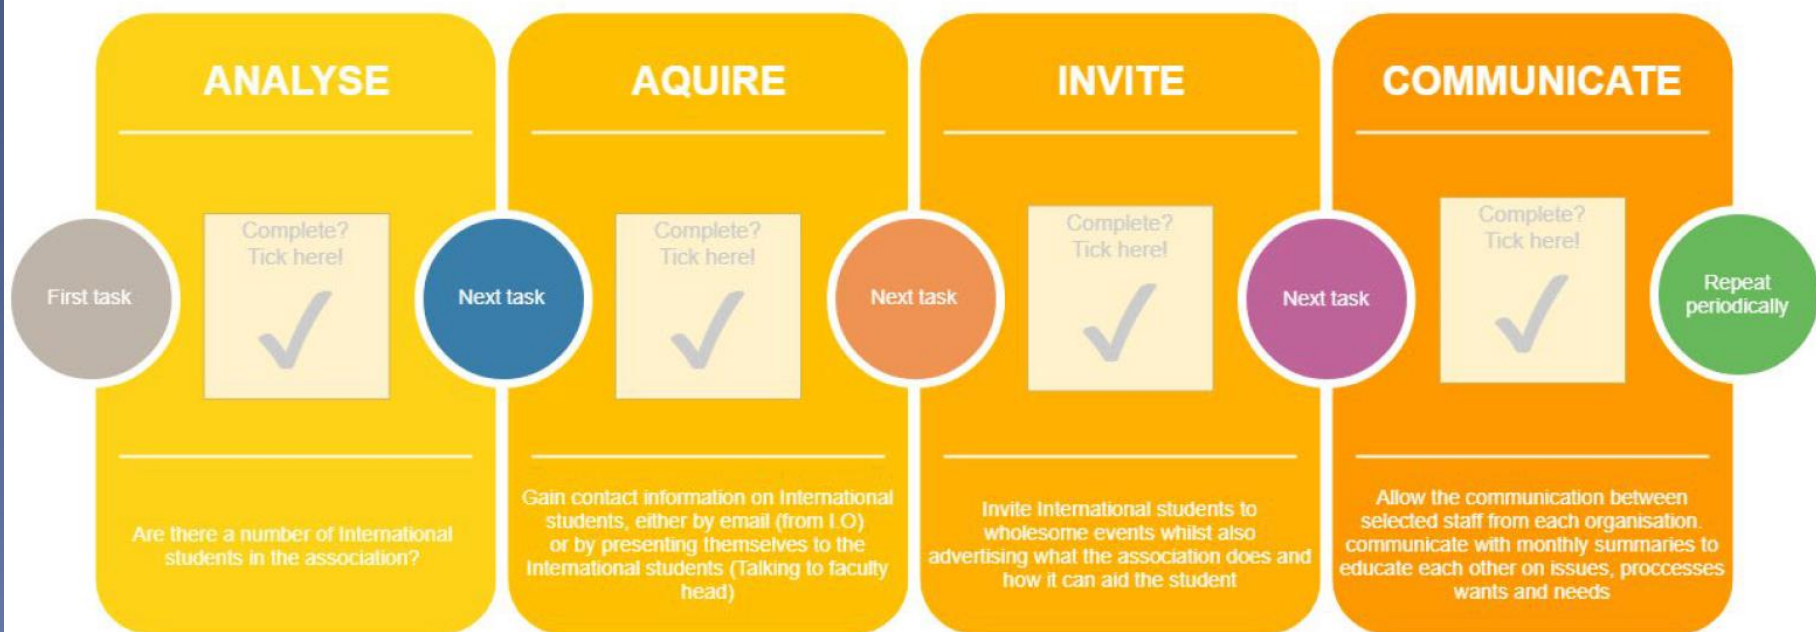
ANALYSE

First task

Complete? Tick here!

✓

Are there a number of International students in the association?

AQUIRE

Next task

Complete? Tick here!

✓

Gain contact information on International students, either by email (from I.O) or by presenting themselves to the International students (Talking to faculty head)

INVITE

Next task

Complete? Tick here!

✓

Invite International students to wholesome events whilst also advertising what the association does and how it can aid the student

COMMUNICATE

Next task

Complete? Tick here!

✓

Allow the communication between selected staff from each organisation. communicate with monthly summaries to educate each other on issues, proccesses wants and needs

Repeat periodically